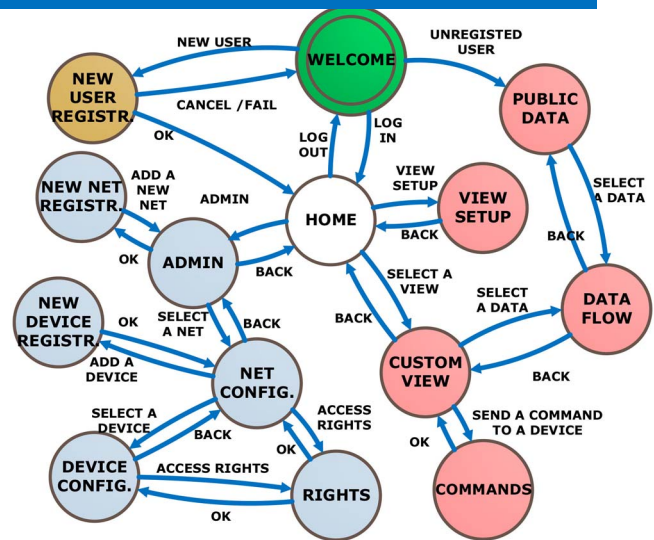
NEW USER
WELCOME
UNREGISTED USER
NEW USER REGISTR.
CANCEL /FAIL
OK
LOG OUT
LOG IN
PUBLIC DATA
ADD A NEW NET
NEW NET REGISTR.
ADMIN
HOME
VIEW SETUP
VIEW SETUP
SELECT A DATA
BACK
BACK
OK
ADMIN
BACK
SELECT A VIEW
SELECT A DATA
DATA FLOW
NEW DEVICE REGISTR.
OK
SELECT A NET
BACK
BACK
ADD A DEVICE
NET CONFIG.
CUSTOM VIEW
BACK
SELECT A DEVICE
ACCESS RIGHTS
SEND A COMMAND TO A DEVICE
BACK
OK
OK
DEVICE CONFIG.
ACCESS RIGHTS
RIGHTS
COMMANDS
OK